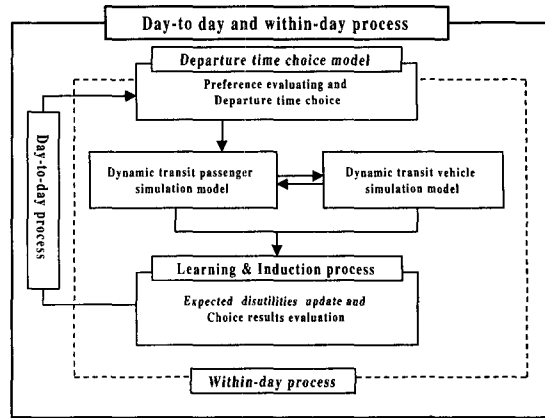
Day-to day and within-day process

Departure time choice model

Preference evaluating and Departure time choice

Day-to-day process

Dynamic transit passenger simulation model

Dynamic transit vehicle simulation model

Learning & Induction process

Expected disutilities update and Choice results evaluation

Within-day process